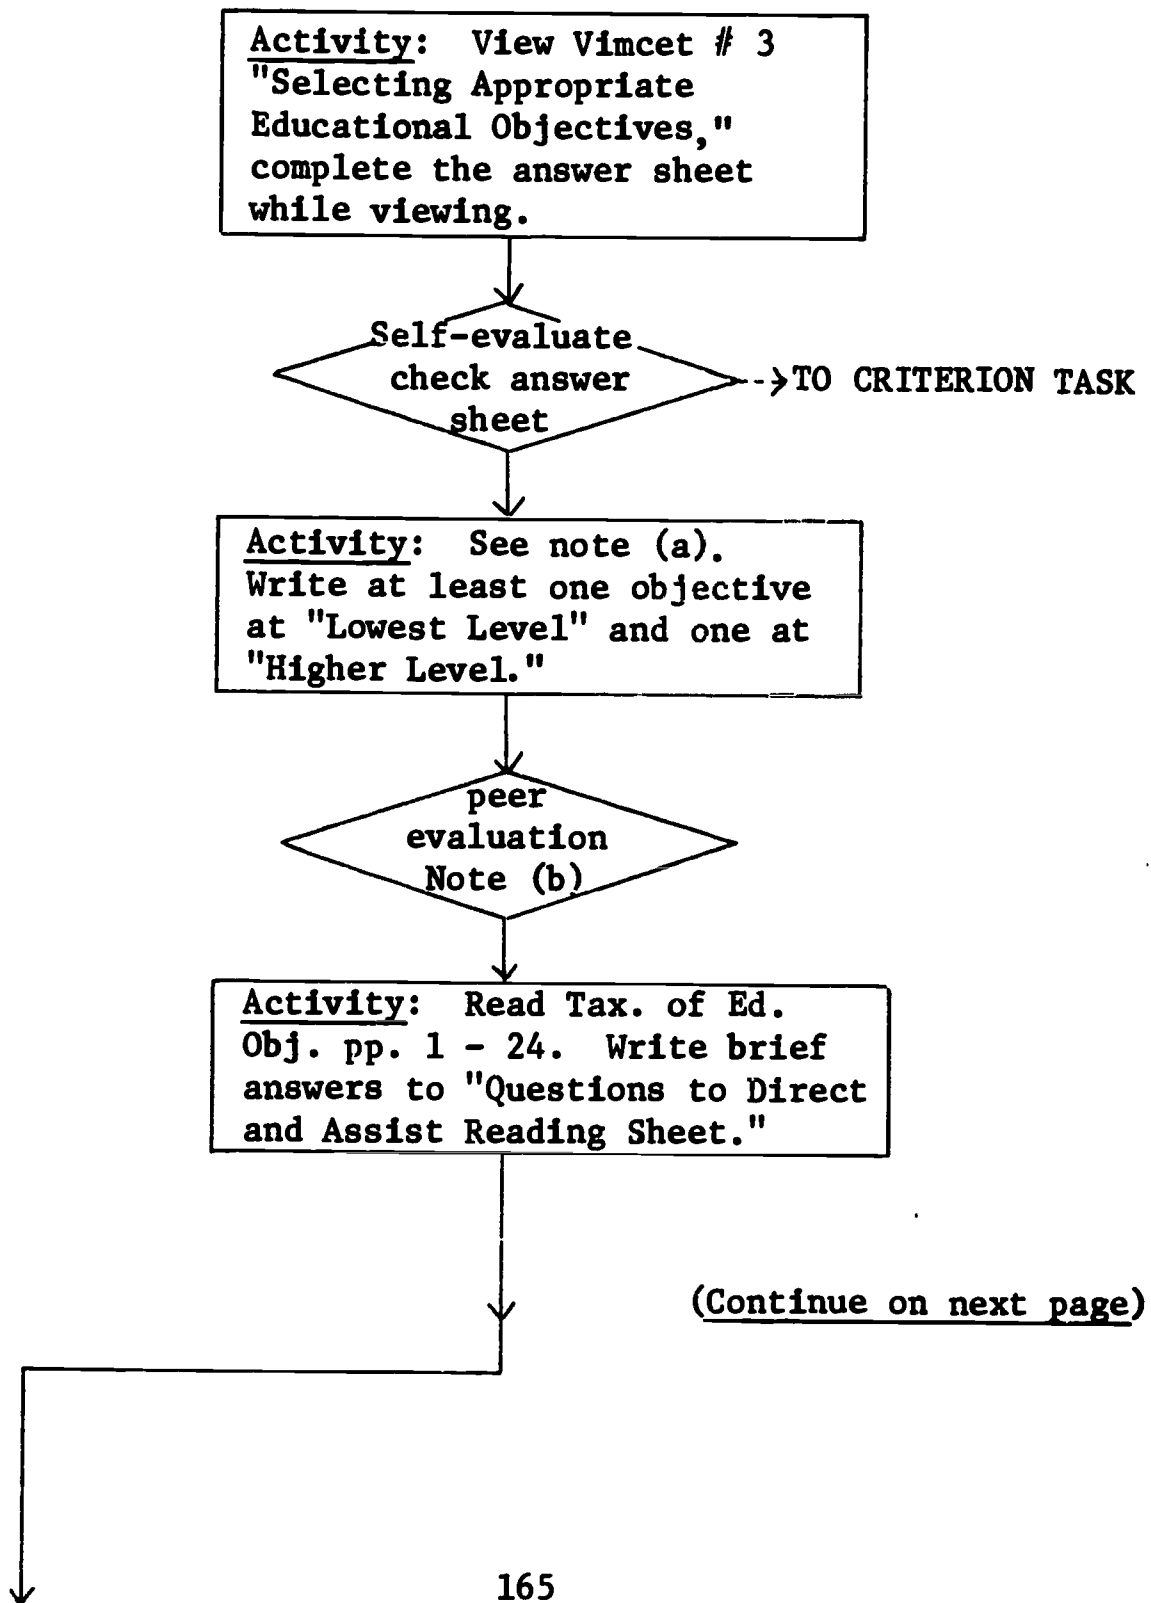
Activity: View Vimcet # 3 "Selecting Appropriate Educational Objectives," complete the answer sheet while viewing.

Self-evaluate check answer sheet

TO CRITERION TASK

Activity: See note (a). Write at least one objective at "Lowest Level" and one at "Higher Level."

peer evaluation Note (b)

Activity: Read Tax. of Ed. Obj. pp. 1 - 24. Write brief answers to "Questions to Direct and Assist Reading Sheet."

(Continue on next page)

165